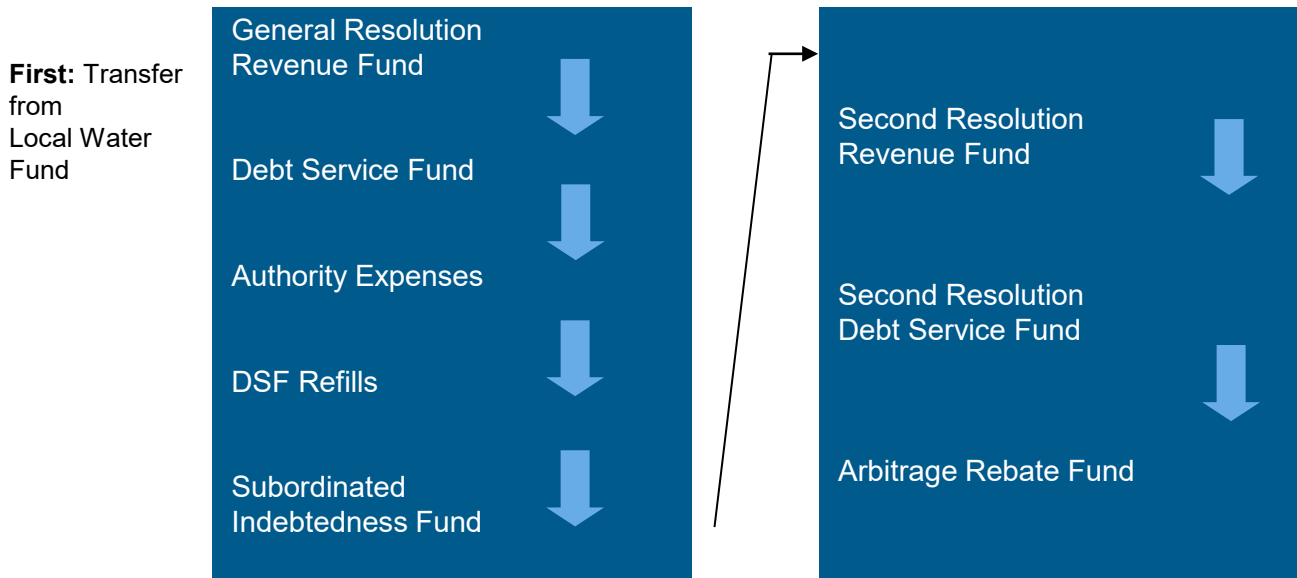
**First:** Transfer from Local Water Fund

General Resolution Revenue Fund

Debt Service Fund

Authority Expenses

DSF Refills

Subordinated Indebtedness Fund

Second Resolution Revenue Fund

Second Resolution Debt Service Fund

Arbitrage Rebate Fund